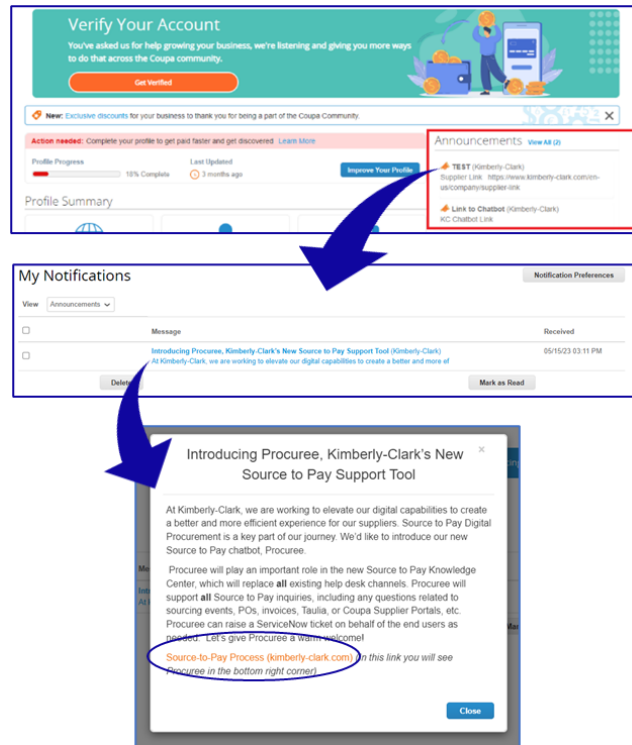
Verify Your Account

You've asked us for help growing your business, we're listening and giving you more ways to do that across the Coupa community.

Get Verified

New: Exclusive discounts for your business to thank you for being a part of the Coupa Community.

Action needed: Complete your profile to get paid faster and get discovered Learn More

Profile Progress
15% Complete

Last Updated
3 months ago

Improve Your Profile

Profile Summary

Announcements View All (2)

TEST (Kimberly-Clark)
Supplier Link https://www.kimberly-clark.com/en-us/company/supplier-link

Link to Chatbot (Kimberly-Clark)
KC Chatbot Link

My Notifications

Notification Preferences

View Announcements

| | Message | Received |
|---|---|---|
| | Introducing Procuree, Kimberly-Clark's New Source to Pay Support Tool (Kimberly-Clark) At Kimberly-Clark, we are working to elevate our digital capabilities to create a better and more ef | 05/15/23 03:11 PM |

Delete

Mark as Read

Introducing Procuree, Kimberly-Clark's New Source to Pay Support Tool

At Kimberly-Clark, we are working to elevate our digital capabilities to create a better and more efficient experience for our suppliers. Source to Pay Digital Procurement is a key part of our journey. We'd like to introduce our new Source to Pay chatbot, Procuree.

Procuree will play an important role in the new Source to Pay Knowledge Center, which will replace all existing help desk channels. Procuree will support all Source to Pay inquiries, including any questions related to sourcing events, POs, invoices, Taulia, or Coupa Supplier Portals, etc. Procuree can raise a ServiceNow ticket on behalf of the end users as needed. Let's give Procuree a warm welcome!

Source-to-Pay Process (kimberly-clark.com) On this link you will see Procuree in the bottom right corner.

Close